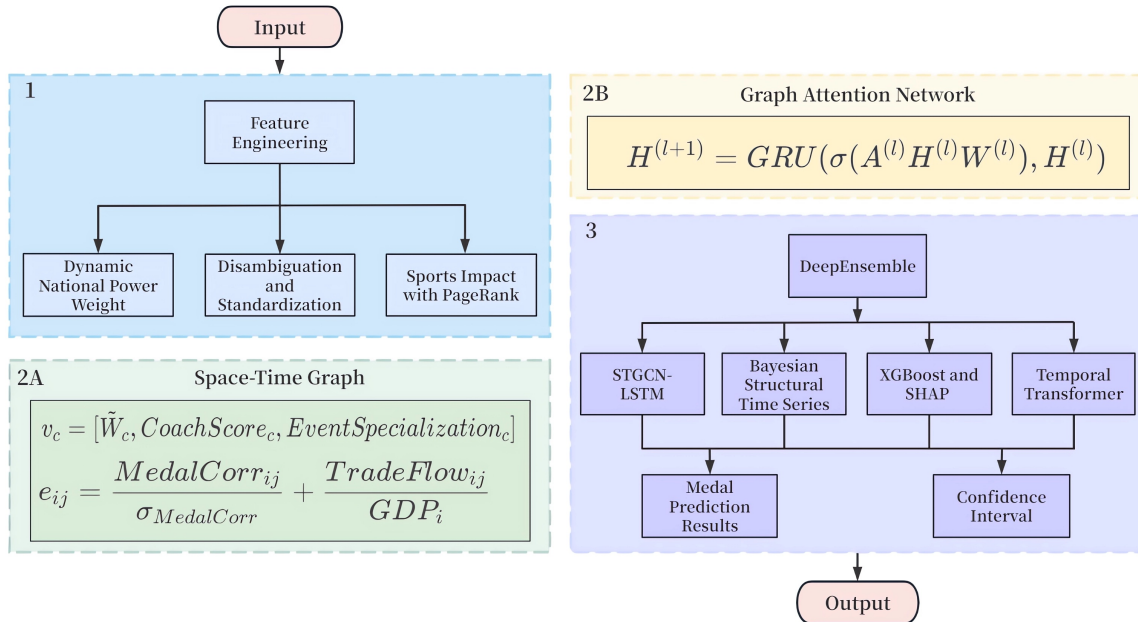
Input

1

Feature Engineering

Dynamic National Power Weight

Disambiguation and Standardization

Sports Impact with PageRank

2A

Space-Time Graph

$v_c = [\tilde{W}_c, CoachScore_c, EventSpecialization_c]$

$e_{ij} = \frac{MedalCorr_{ij}}{\sigma_{MedalCorr}} + \frac{TradeFlow_{ij}}{GDP_i}$

2B

Graph Attention Network

$H^{(l+1)} = GRU(\sigma(A^{(l)}H^{(l)}W^{(l)}), H^{(l)})$

3

DeepEnsemble

STGCN-LSTM

Bayesian Structural Time Series

XGBoost and SHAP

Temporal Transformer

Medal Prediction Results

Confidence Interval

Output